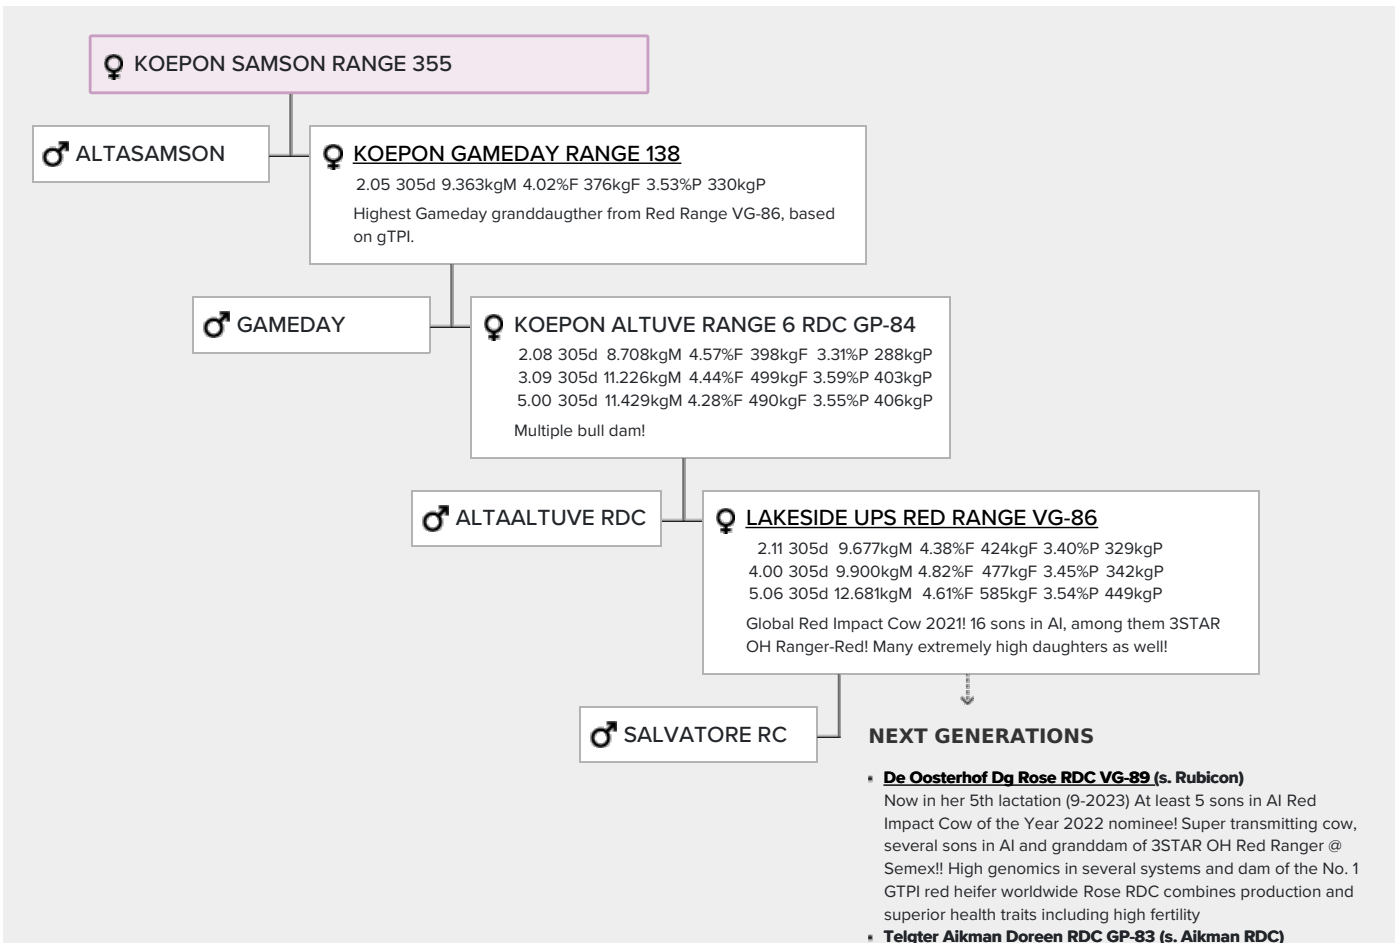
♀ KOEPON SAMSON RANGE 355

♂ ALTASAMSON

♀ KOEPON GAMEDAY RANGE 138

2.05 305d 9.363kgM 4.02%F 376kgF 3.53%P 330kgP

Highest Gameday granddaugther from Red Range VG-86, based on gTPI.

♂ GAMEDAY

♀ KOEPON ALTUVE RANGE 6 RDC GP-84

2.08 305d 8.708kgM 4.57%F 398kgF 3.31%P 288kgP
3.09 305d 11.226kgM 4.44%F 499kgF 3.59%P 403kgP
5.00 305d 11.429kgM 4.28%F 490kgF 3.55%P 406kgP

Multiple bull dam!

♂ ALTAALTUVE RDC

♀ LAKESIDE UPS RED RANGE VG-86

2.11 305d 9.677kgM 4.38%F 424kgF 3.40%P 329kgP
4.00 305d 9.900kgM 4.82%F 477kgF 3.45%P 342kgP
5.06 305d 12.681kgM 4.61%F 585kgF 3.54%P 449kgP

Global Red Impact Cow 2021! 16 sons in AI, among them 3STAR OH Ranger-Red! Many extremely high daughters as well!

♂ SALVATORE RC

NEXT GENERATIONS

De Oosterhof Dg Rose RDC VG-89 (s. Rubicon)
Now in her 5th lactation (9-2023) At least 5 sons in AI Red Impact Cow of the Year 2022 nominee! Super transmitting cow, several sons in AI and granddam of 3STAR OH Red Ranger @ Semex!! High genomics in several systems and dam of the No. 1 GTPI red heifer worldwide Rose RDC combines production and superior health traits including high fertility

Telgter Aikman Doreen RDC GP-83 (s. Aikman RDC)